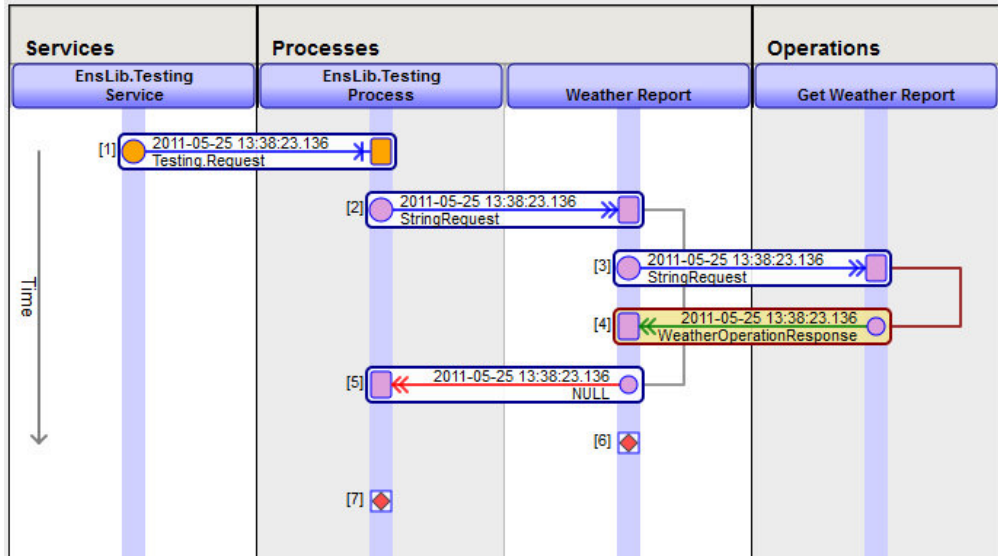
Services

Processes

Operations

EnsLib.Testing Service

EnsLib.Testing Process

Weather Report

Get Weather Report

Time

[1] 2011-05-25 13:38:23.136 Testing.Request

[2] 2011-05-25 13:38:23.136 StringRequest

[3] 2011-05-25 13:38:23.136 StringRequest

[4] 2011-05-25 13:38:23.136 WeatherOperationResponse

[5] 2011-05-25 13:38:23.136 NULL

[6]

[7]